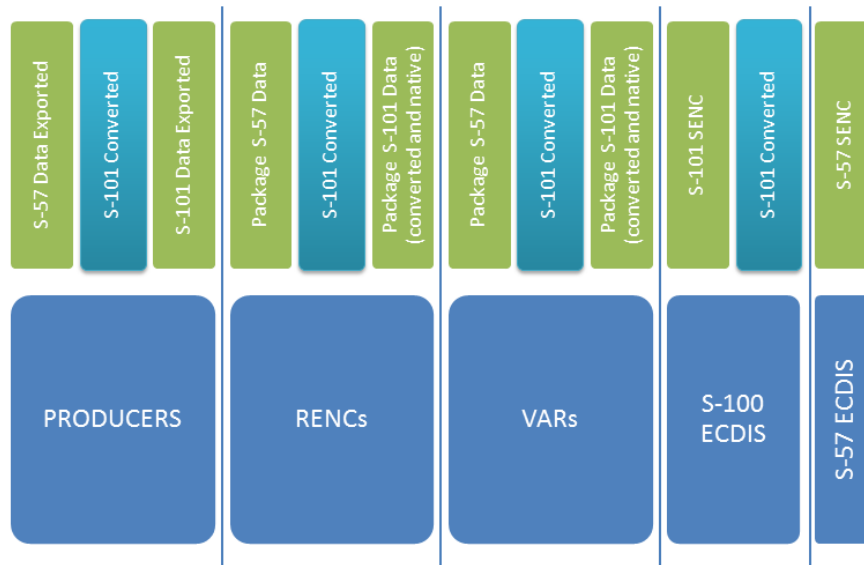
S-57 Data Exported

S-101 Converted

S-101 Data Exported

PRODUCERS

Package S-57 Data

S-101 Converted

Package S-101 Data (converted and native)

RENCs

Package S-57 Data

S-101 Converted

Package S-101 Data (converted and native)

VARs

S-101 SENC

S-101 Converted

S-100 ECDIS

S-57 SENC

S-57 ECDIS